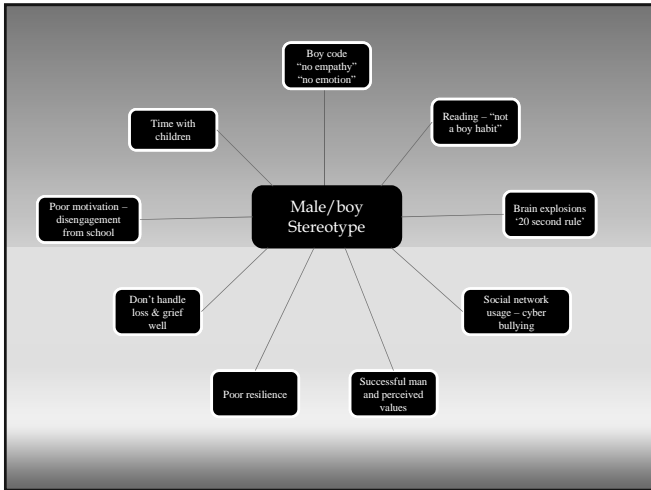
Boy code
"no empathy"
"no emotion"

Reading – "not a boy habit"

Brain explosions '20 second rule'

Social network usage – cyber bullying

Successful man and perceived values

Poor resilience

Don't handle loss & grief well

Poor motivation – disengagement from school

Time with children

Male/boy Stereotype